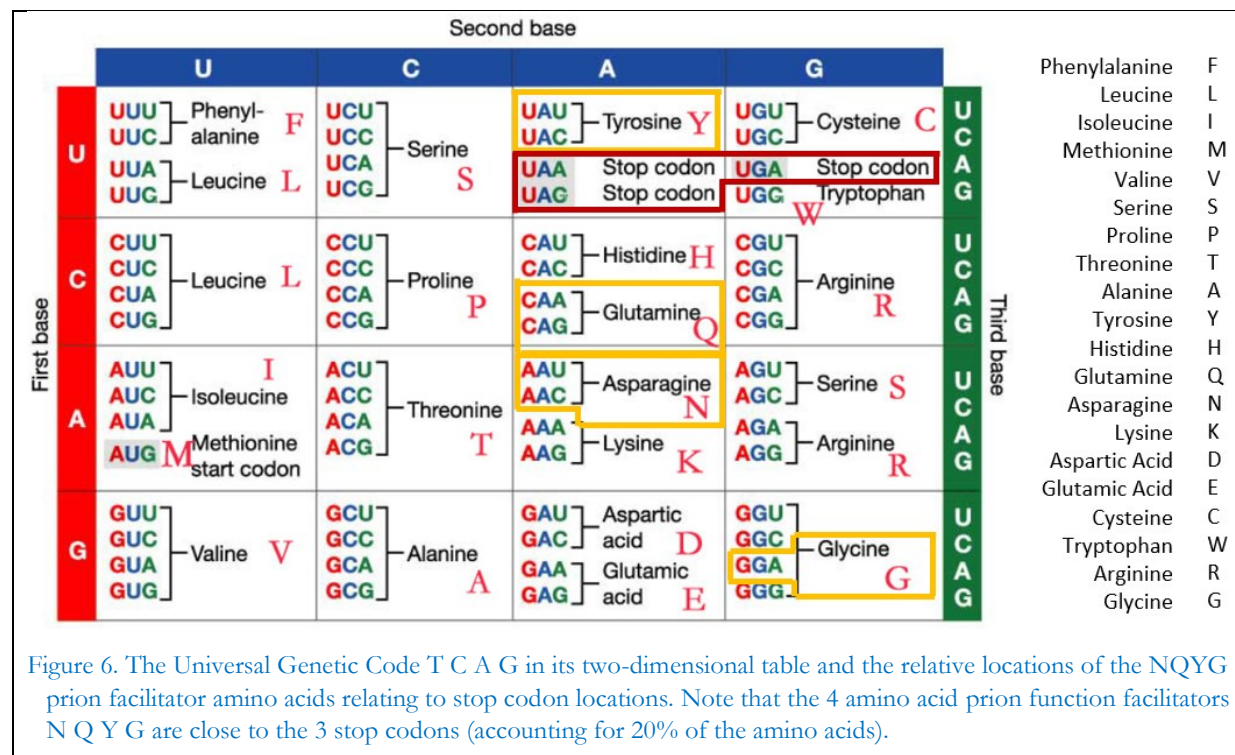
Second base

| | U | C | A | G | |
|---|---|---|---|---|---|
| U | UUU UUC Phenylalanine F<br>UUA UUG Leucine L | UCU UCC UCA UCG Serine S | UAU UAC Tyrosine Y<br>UAA Stop codon<br>UAG Stop codon | UGU UGC Cysteine C<br>UGA Stop codon<br>UGG Tryptophan W | U C A G |
| C | CUU CUC CUA CUG Leucine L | CCU CCC CCA CCG Proline P | CAU CAC Histidine H<br>CAA CAG Glutamine Q | CGU CGC CGA CGG Arginine R | U C A G |
| A | AUU AUC AUA Isoleucine I<br>AUG Methionine start codon M | ACU ACC ACA ACG Threonine T | AAU AAC Asparagine N<br>AAA AAG Lysine K | AGU AGC Serine S<br>AGA AGG Arginine R | U C A G |
| G | GUU GUC GUA GUG Valine V | GCU GCC GCA GCG Alanine A | GAU GAC Aspartic acid D<br>GAA GAG Glutamic acid E | GGU GGC GGA GGG Glycine G | U C A G |

First base

Third base

Phenylalanine F
Leucine L
Isoleucine I
Methionine M
Valine V
Serine S
Proline P
Threonine T
Alanine A
Tyrosine Y
Histidine H
Glutamine Q
Asparagine N
Lysine K
Aspartic Acid D
Glutamic Acid E
Cysteine C
Tryptophan W
Arginine R
Glycine G

Figure 6. The Universal Genetic Code T C A G in its two-dimensional table and the relative locations of the NQYG prion facilitator amino acids relating to stop codon locations. Note that the 4 amino acid prion function facilitators N Q Y G are close to the 3 stop codons (accounting for 20% of the amino acids).